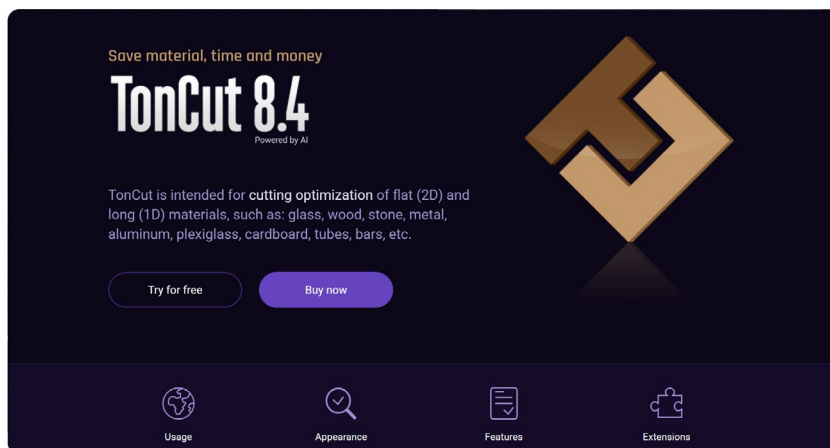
Save material, time and money

TonCut 8.4

Powered by AI

TonCut is intended for cutting optimization of flat (2D) and long (1D) materials, such as: glass, wood, stone, metal, aluminum, plexiglass, cardboard, tubes, bars, etc.

Try for free

Buy now

Usage

Appearance

Features

Extensions